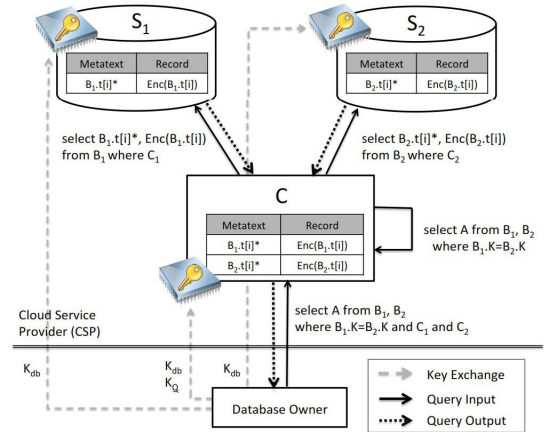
$S_1$

| Metatext | Record |
|---|---|
| $B_1.t[i]^*$ | $Enc(B_1.t[i])$ |

$S_2$

| Metatext | Record |
|---|---|
| $B_2.t[i]^*$ | $Enc(B_2.t[i])$ |

select $B_1.t[i]^*$, $Enc(B_1.t[i])$ from $B_1$ where $C_1$

select $B_2.t[i]^*$, $Enc(B_2.t[i])$ from $B_2$ where $C_2$

C

| Metatext | Record |
|---|---|
| $B_1.t[i]^*$ | $Enc(B_1.t[i])$ |
| $B_2.t[i]^*$ | $Enc(B_2.t[i])$ |

select A from $B_1$, $B_2$ where $B_1.K=B_2.K$

Cloud Service Provider (CSP)

select A from $B_1$, $B_2$ where $B_1.K=B_2.K$ and $C_1$ and $C_2$

$K_{db}$

$K_{db}$
$K_Q$

$K_{db}$

Database Owner

Key Exchange
Query Input
Query Output